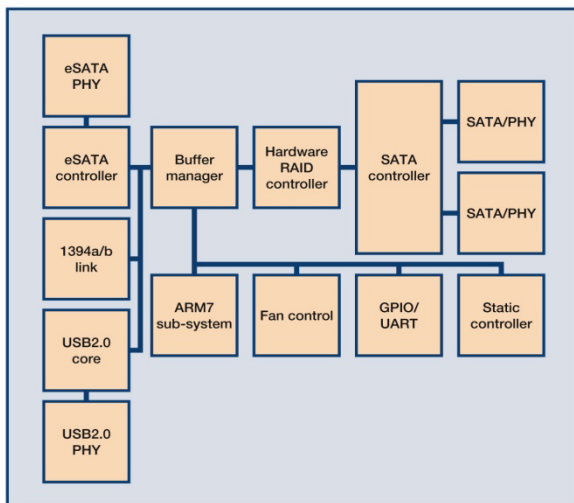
eSATA PHY

eSATA controller

Buffer manager

Hardware RAID controller

SATA controller

SATA/PHY

SATA/PHY

1394a/b link

USB2.0 core

USB2.0 PHY

ARM7 sub-system

Fan control

GPIO/ UART

Static controller